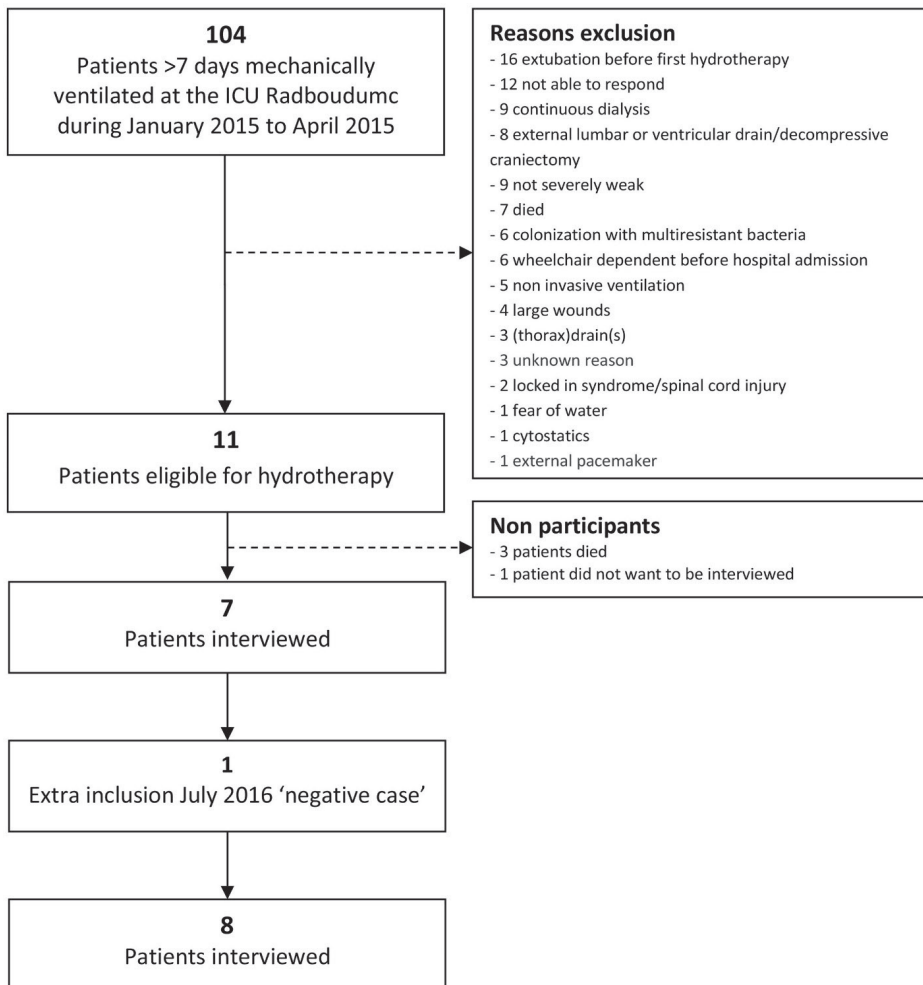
104
Patients >7 days mechanically ventilated at the ICU Radboudumc during January 2015 to April 2015

Reasons exclusion
- 16 extubation before first hydrotherapy
- 12 not able to respond
- 9 continuous dialysis
- 8 external lumbar or ventricular drain/decompressive craniectomy
- 9 not severely weak
- 7 died
- 6 colonization with multiresistant bacteria
- 6 wheelchair dependent before hospital admission
- 5 non invasive ventilation
- 4 large wounds
- 3 (thorax)drain(s)
- 3 unknown reason
- 2 locked in syndrome/spinal cord injury
- 1 fear of water
- 1 cytostatics
- 1 external pacemaker

11
Patients eligible for hydrotherapy

Non participants
- 3 patients died
- 1 patient did not want to be interviewed

7
Patients interviewed

1
Extra inclusion July 2016 'negative case'

8
Patients interviewed